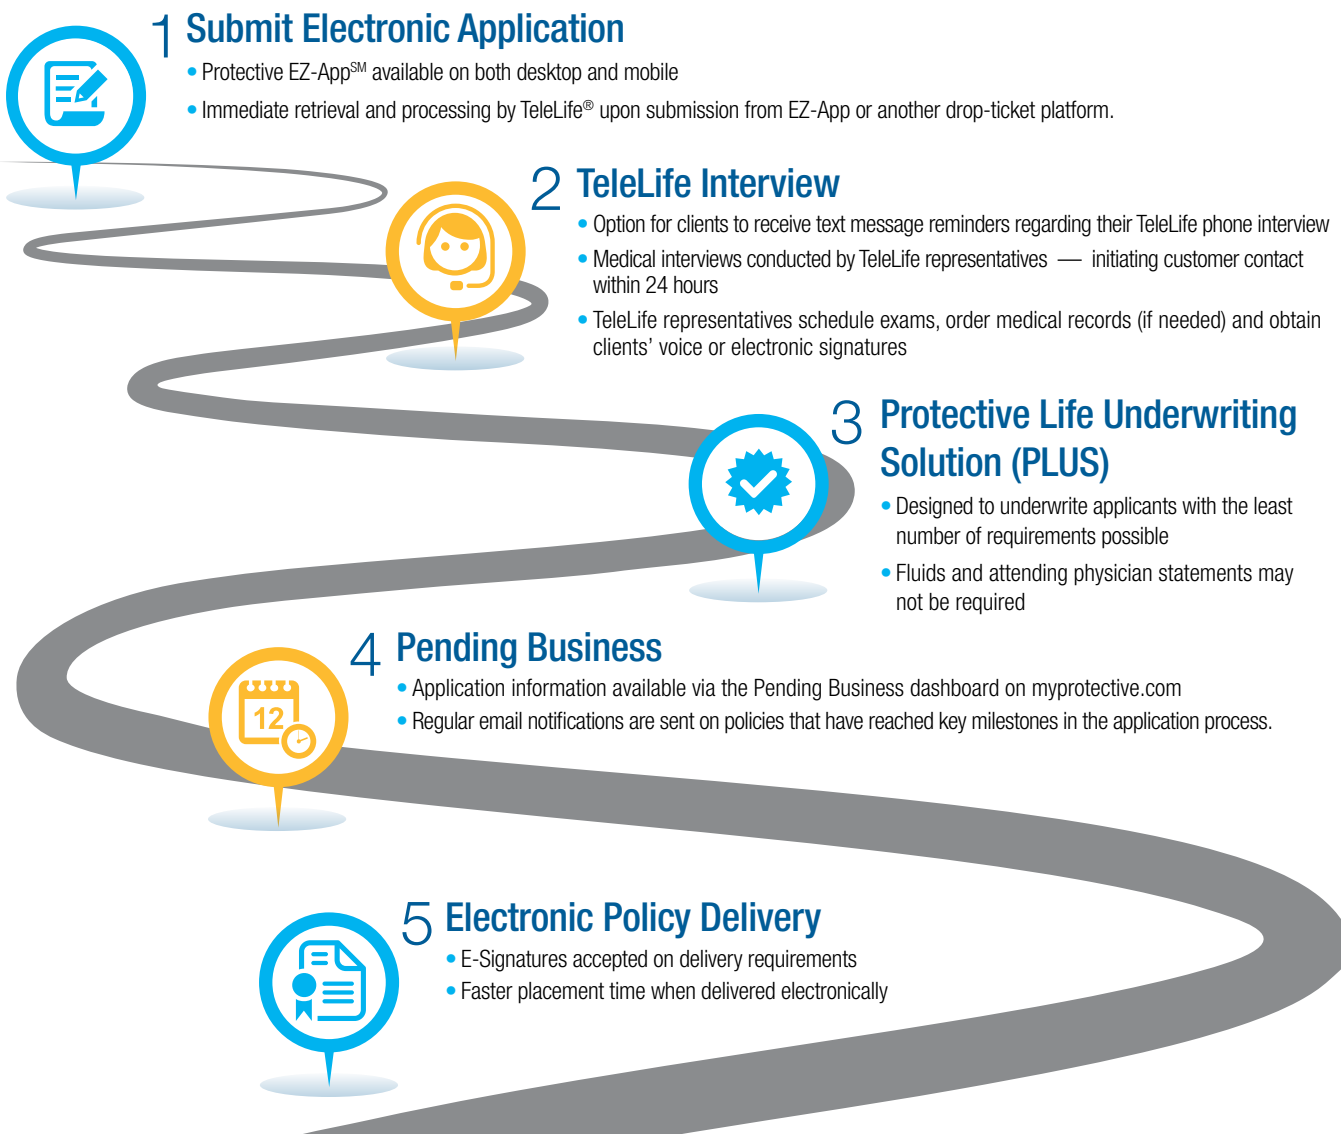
1 Submit Electronic Application

• Protective EZ-App$^{SM}$ available on both desktop and mobile
• Immediate retrieval and processing by TeleLife® upon submission from EZ-App or another drop-ticket platform.

2 TeleLife Interview

• Option for clients to receive text message reminders regarding their TeleLife phone interview
• Medical interviews conducted by TeleLife representatives — initiating customer contact within 24 hours
• TeleLife representatives schedule exams, order medical records (if needed) and obtain clients' voice or electronic signatures

3 Protective Life Underwriting Solution (PLUS)

• Designed to underwrite applicants with the least number of requirements possible
• Fluids and attending physician statements may not be required

4 Pending Business

12

• Application information available via the Pending Business dashboard on myprotective.com
• Regular email notifications are sent on policies that have reached key milestones in the application process.

5 Electronic Policy Delivery

• E-Signatures accepted on delivery requirements
• Faster placement time when delivered electronically